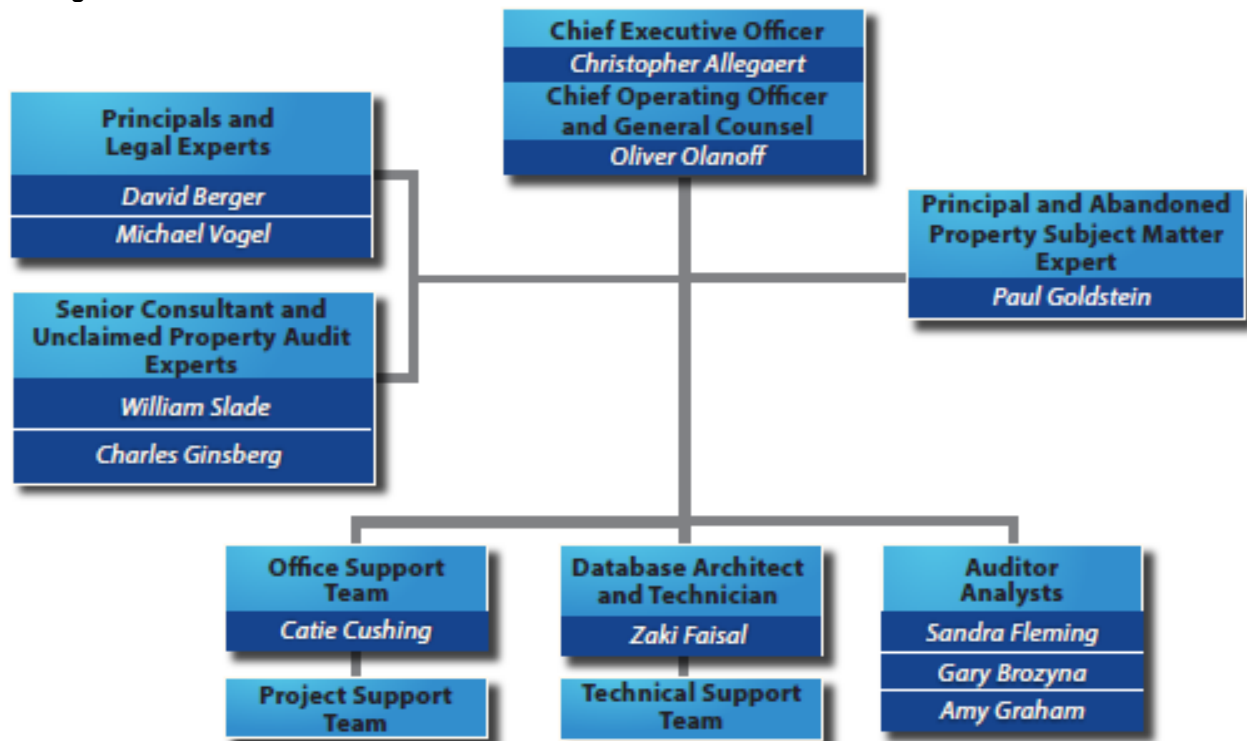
Chief Executive Officer
Christopher Allegaert
Chief Operating Officer and General Counsel
Oliver Olanoff

Principals and Legal Experts
David Berger
Michael Vogel

Senior Consultant and Unclaimed Property Audit Experts
William Slade
Charles Ginsberg

Principal and Abandoned Property Subject Matter Expert
Paul Goldstein

Office Support Team
Catie Cushing

Project Support Team

Database Architect and Technician
Zaki Faisal

Technical Support Team

Auditor Analysts
Sandra Fleming
Gary Brozyna
Amy Graham